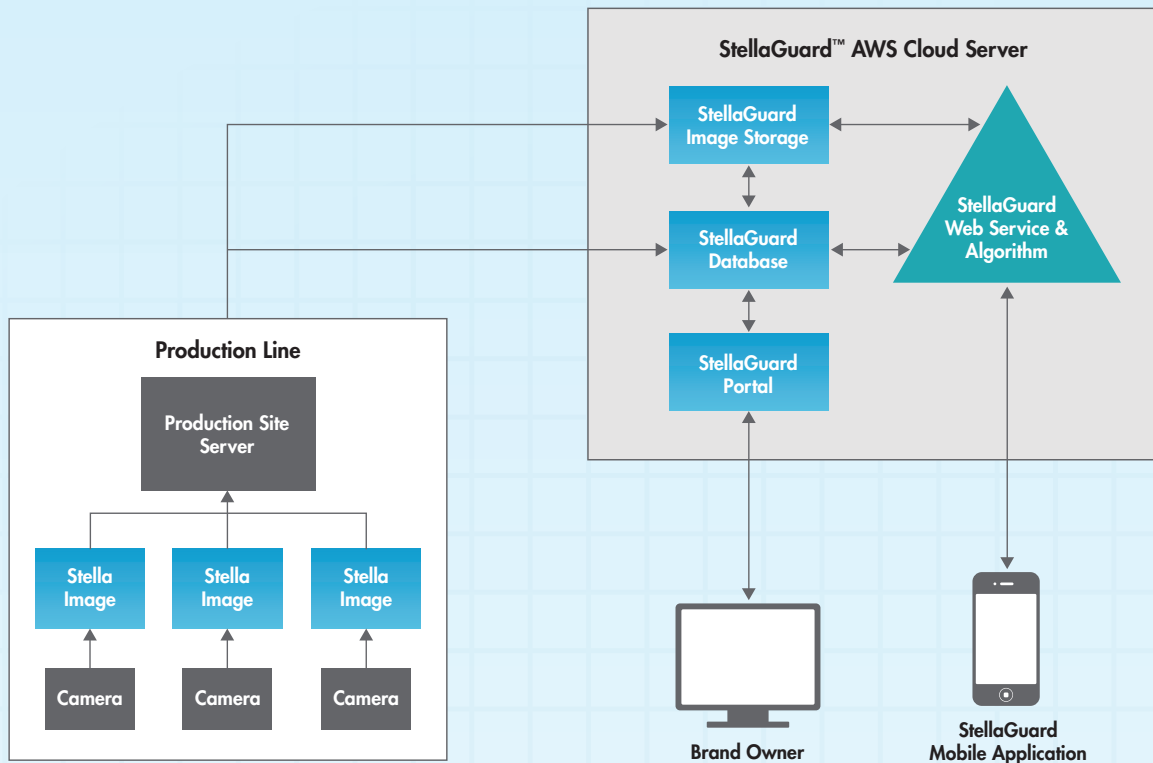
StellaGuard™ AWS Cloud Server

StellaGuard Image Storage

StellaGuard Database

StellaGuard Portal

StellaGuard Web Service & Algorithm

Production Line

Production Site Server

Stella Image

Stella Image

Stella Image

Camera

Camera

Camera

Brand Owner

StellaGuard Mobile Application